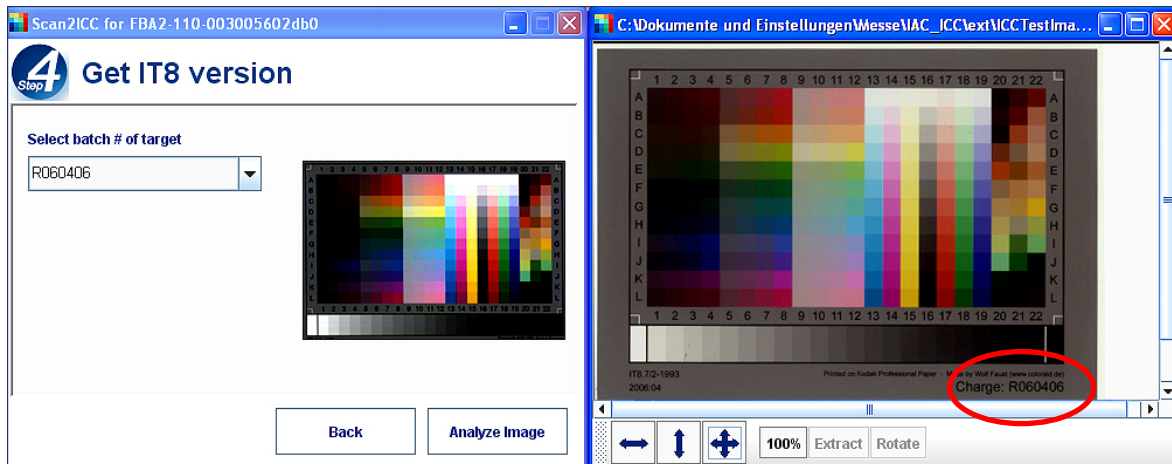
Scan2ICC for FBA2-110-003005602db0

Step 4

Get IT8 version

Select batch # of target

R060406

1 2 3 4 5 6 7 8 9 10 11 12 13 14 15 16 17 18 19 20 21 22

A B C D E F G H I J K L

Back

Analyze Image

C:\Dokumente und Einstellungen\Messe\IAC_ICC\ext\ICCTestIma...

1 2 3 4 5 6 7 8 9 10 11 12 13 14 15 16 17 18 19 20 21 22

A B C D E F G H I J K L

1 2 3 4 5 6 7 8 9 10 11 12 13 14 15 16 17 18 19 20 21 22

IT8.7/2-1993

2006:04

Printed on Kodak Professional Paper - Made by Wolf Faust (www.coloraid.de)

Charge: R060406

100%

Extract

Rotate